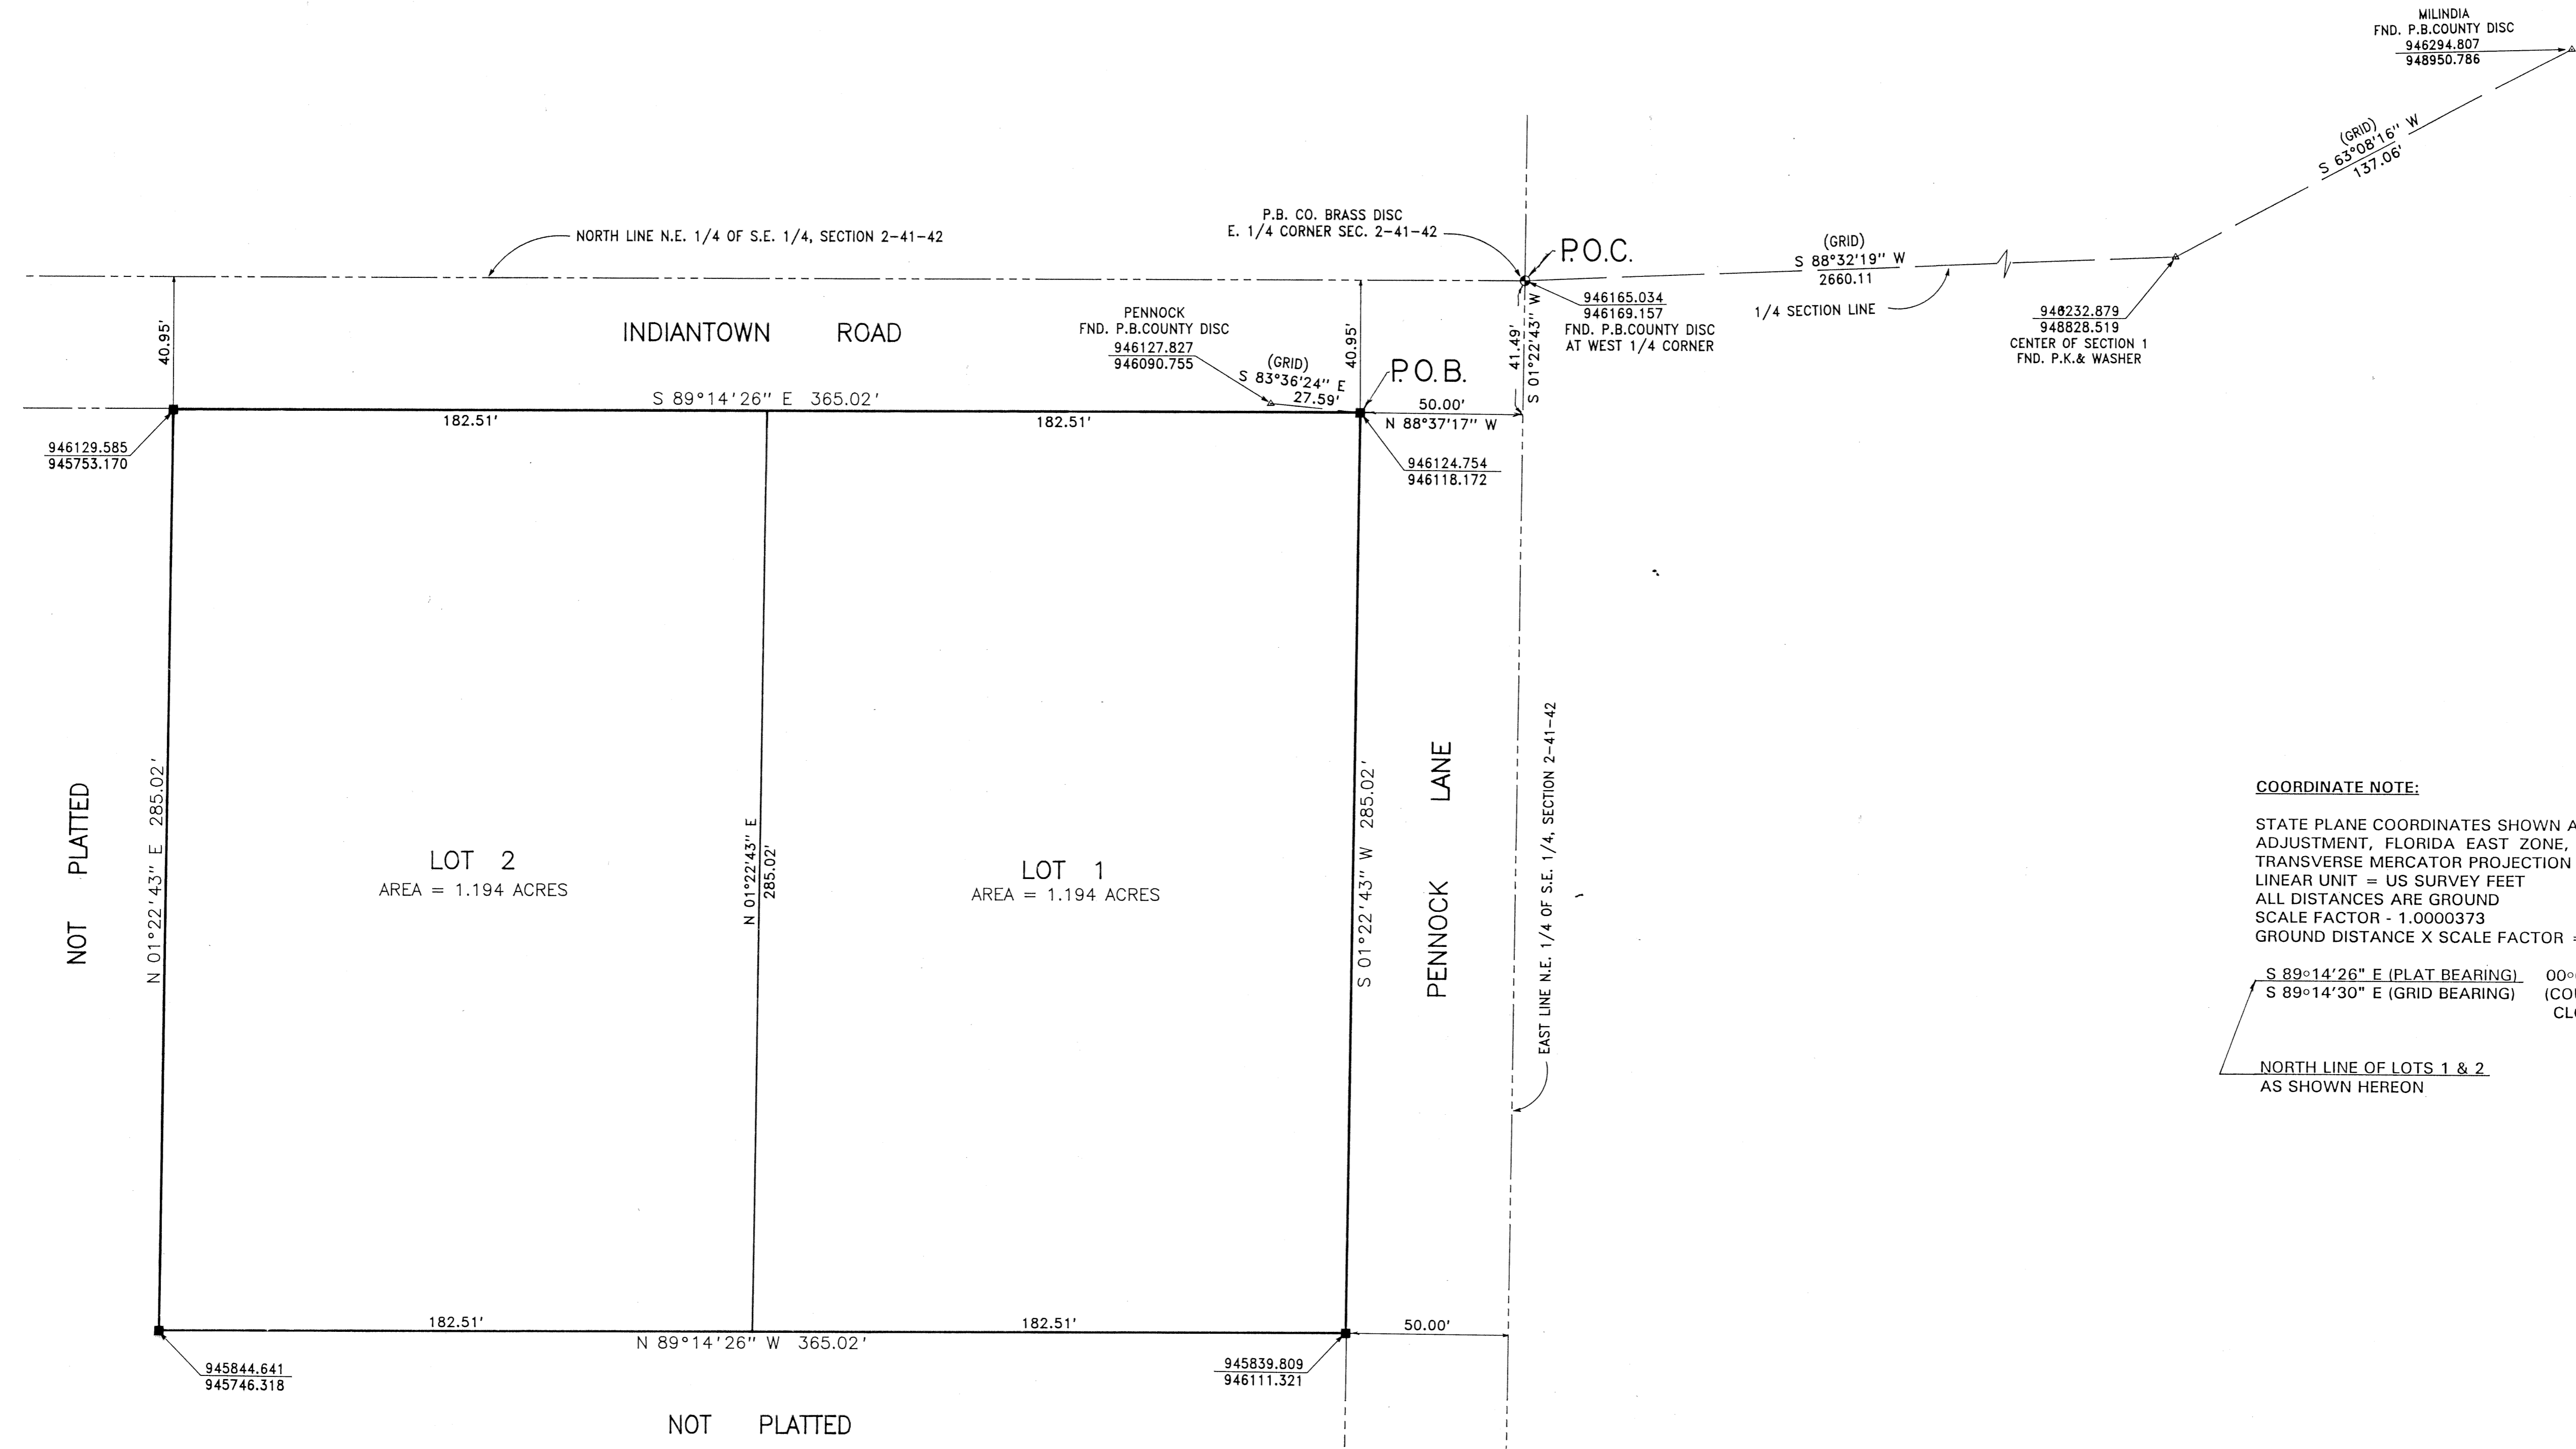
MILINDIA
FND. P.B.COUNTY DISC
946294.807
948950.786

(GRID)
S 63°08'16" W
137.06'

NORTH LINE N.E. 1/4 OF S.E. 1/4, SECTION 2-41-42

P.B. CO. BRASS DISC
E. 1/4 CORNER SEC. 2-41-42

P.O.C.

(GRID)
S 88°32'19" W
2660.11

946165.034
946169.157
FND. P.B.COUNTY DISC
AT WEST 1/4 CORNER

1/4 SECTION LINE

948232.879
948828.519
CENTER OF SECTION 1
FND. P.K.& WASHER

40.95'

INDIANTOWN ROAD

PENNOCK
FND. P.B.COUNTY DISC
946127.827
946090.755

(GRID)
S 83°36'24" E
27.59'

40.95'

41.49'
S 01°22'43" W

P.O.B.

S 89°14'26" E 365.02'

182.51'

182.51'

50.00'
N 88°37'17" W

946129.585
945753.170

946124.754
946118.172

NOT PLATTED

N 01°22'43" E 285.02'

LOT 2
AREA = 1.194 ACRES

N 01°22'43" E
285.02'

LOT 1
AREA = 1.194 ACRES

S 01°22'43" W 285.02'

PENNOCK LANE

EAST LINE N.E. 1/4 OF S.E. 1/4, SECTION 2-41-42

COORDINATE NOTE:

STATE PLANE COORDINATES SHOWN A
ADJUSTMENT, FLORIDA EAST ZONE,
TRANSVERSE MERCATOR PROJECTION
LINEAR UNIT = US SURVEY FEET
ALL DISTANCES ARE GROUND
SCALE FACTOR - 1.0000373
GROUND DISTANCE X SCALE FACTOR =

S 89°14'26" E (PLAT BEARING) 00°
S 89°14'30" E (GRID BEARING) (CO
CL

NORTH LINE OF LOTS 1 & 2
AS SHOWN HEREON

182.51'

182.51'

50.00'

N 89°14'26" W 365.02'

945844.641
945746.318

945839.809
946111.321

NOT PLATTED